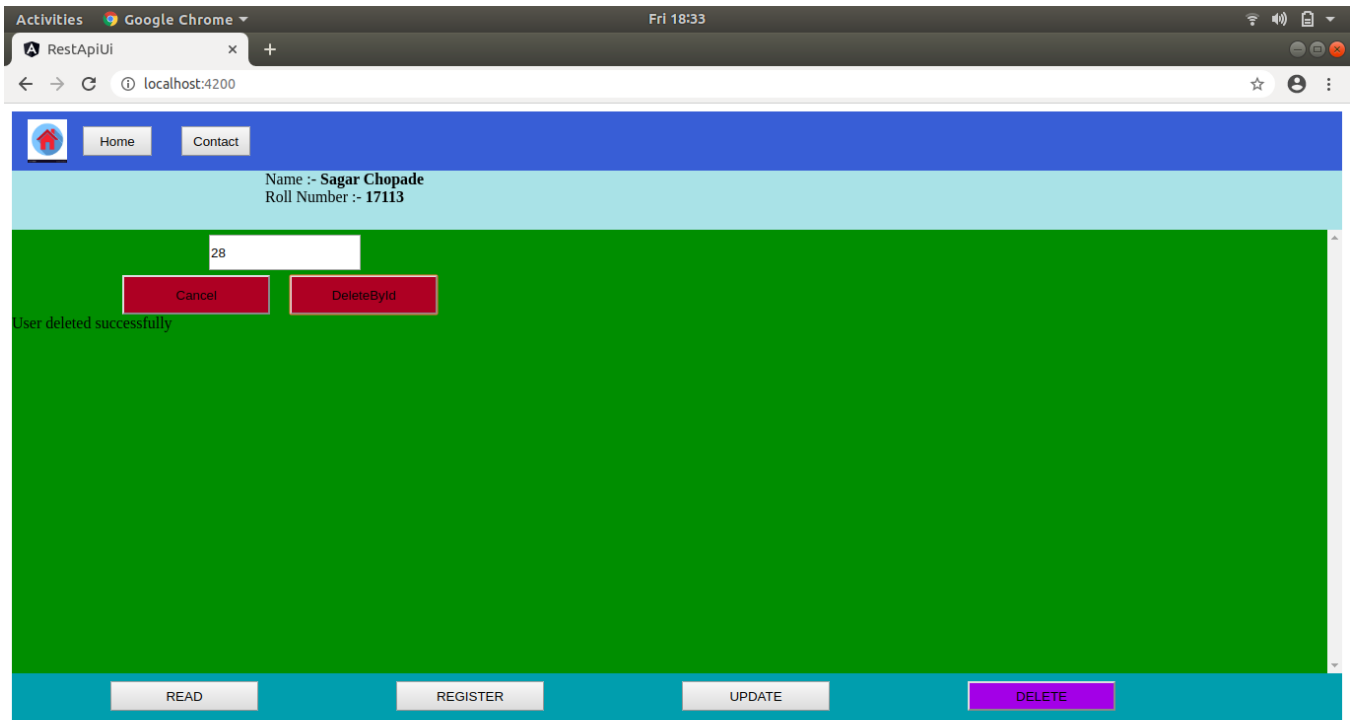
Activities Google Chrome ▾ Fri 18:33

RestApiUi ×

localhost:4200

Home Contact

Name :- **Sagar Chopade**
Roll Number :- **17113**

28

Cancel DeleteById

User deleted successfully

READ REGISTER UPDATE DELETE